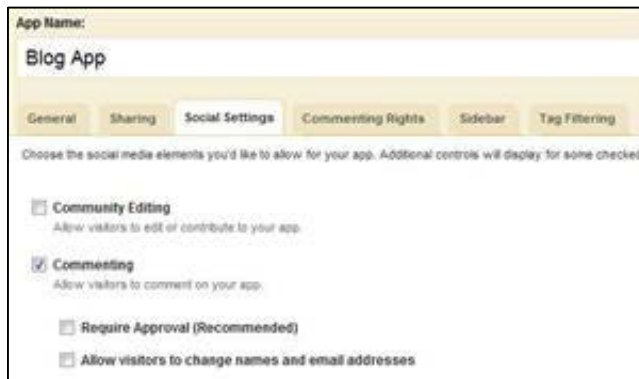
App Name:

Blog App

General | Sharing | Social Settings | Commenting Rights | Sidebar | Tag Filtering

Choose the social media elements you'd like to allow for your app. Additional controls will display for some checked

Community Editing
Allow visitors to edit or contribute to your app.

Commenting
Allow visitors to comment on your app.

Require Approval (Recommended)

Allow visitors to change names and email addresses